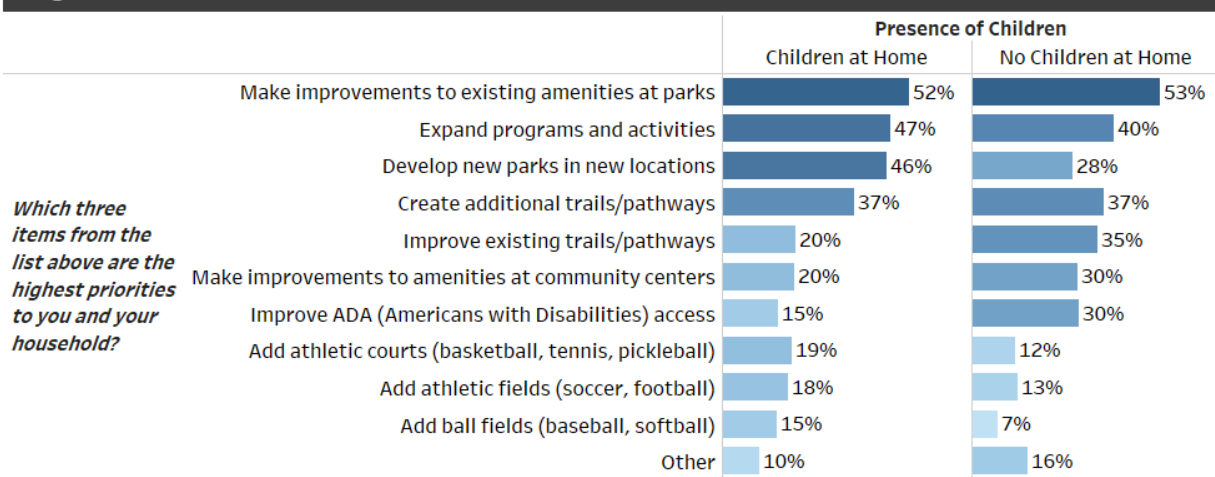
Presence of Children

| Which three items from the list above are the highest priorities to you and your household? | Children at Home | No Children at Home |
|---|---|---|
| Make improvements to existing amenities at parks | 52% | 53% |
| Expand programs and activities | 47% | 40% |
| Develop new parks in new locations | 46% | 28% |
| Create additional trails/pathways | 37% | 37% |
| Improve existing trails/pathways | 20% | 35% |
| Make improvements to amenities at community centers | 20% | 30% |
| Improve ADA (Americans with Disabilities) access | 15% | 30% |
| Add athletic courts (basketball, tennis, pickleball) | 19% | 12% |
| Add athletic fields (soccer, football) | 18% | 13% |
| Add ball fields (baseball, softball) | 15% | 7% |
| Other | 10% | 16% |